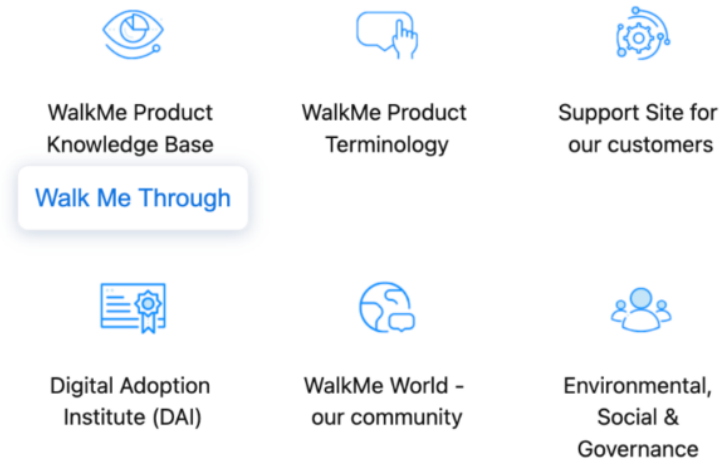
WalkMe Product Knowledge Base

Walk Me Through

WalkMe Product Terminology

Support Site for our customers

Digital Adoption Institute (DAI)

WalkMe World - our community

Environmental, Social & Governance